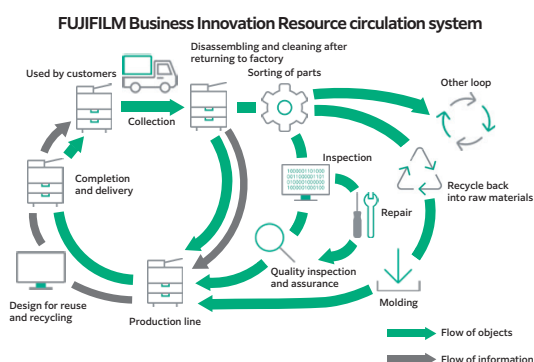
FUJIFILM Business Innovation Resource circulation system

Used by customers

Disassembling and cleaning after returning to factory

Sorting of parts

Other loop

Collection

Inspection

10000011010000
0011000001101
0100001000000
1000100100000

Completion and delivery

Recycle back into raw materials

Repair

Quality inspection and assurance

Molding

Design for reuse and recycling

Production line

Flow of objects

Flow of information